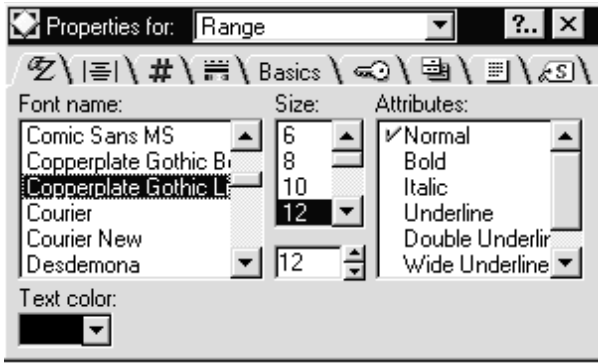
Properties for: Range

?.. ×

Basics

Font name:

Comic Sans MS
Copperplate Gothic B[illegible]
Copperplate Gothic L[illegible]
Courier
Courier New
Desdemona

Size:

6
8
10
12

12

Attributes:

✓Normal
Bold
Italic
Underline
Double Underli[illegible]
Wide Underline

Text color: